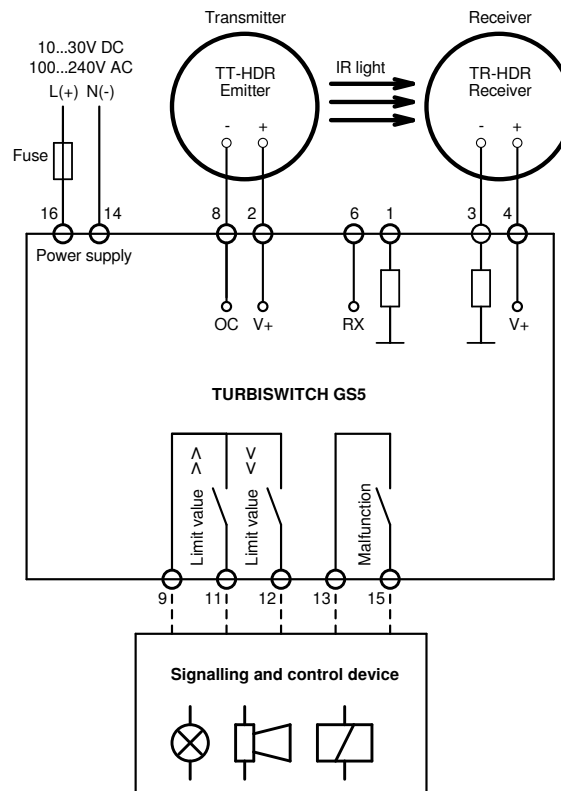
10...30V DC
100...240V AC
L(+) N(-)

Transmitter

TT-HDR
Emitter

- +

IR light

Receiver

TR-HDR
Receiver

- +

Fuse

16 14 8 2 6 1 3 4

Power supply

OC V+ RX V+

TURBISWITCH GS5

>>
Limit value

<<
Limit value

Malfunction

9 11 12 13 15

Signalling and control device